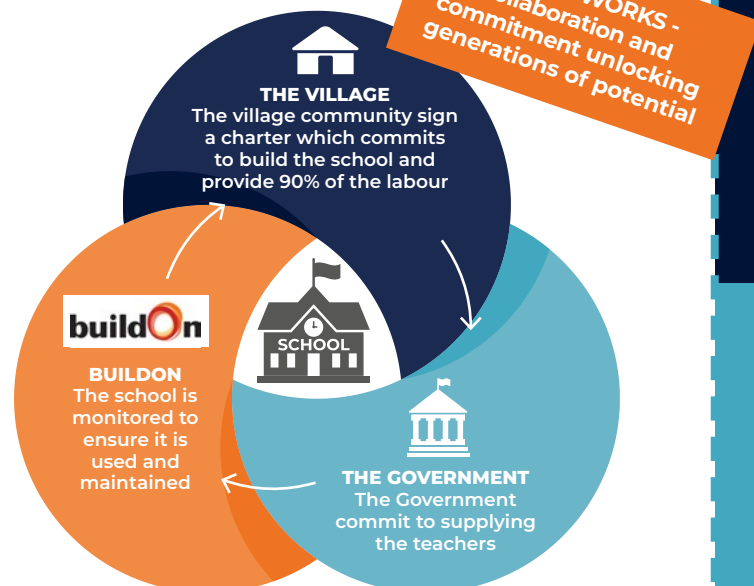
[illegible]WORKS - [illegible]llaboration and commitment unlocking generations of potential

THE VILLAGE
The village community sign a charter which commits to build the school and provide 90% of the labour

SCHOOL

buildOn

BUILDON
The school is monitored to ensure it is used and maintained

THE GOVERNMENT
The Government commit to supplying the teachers